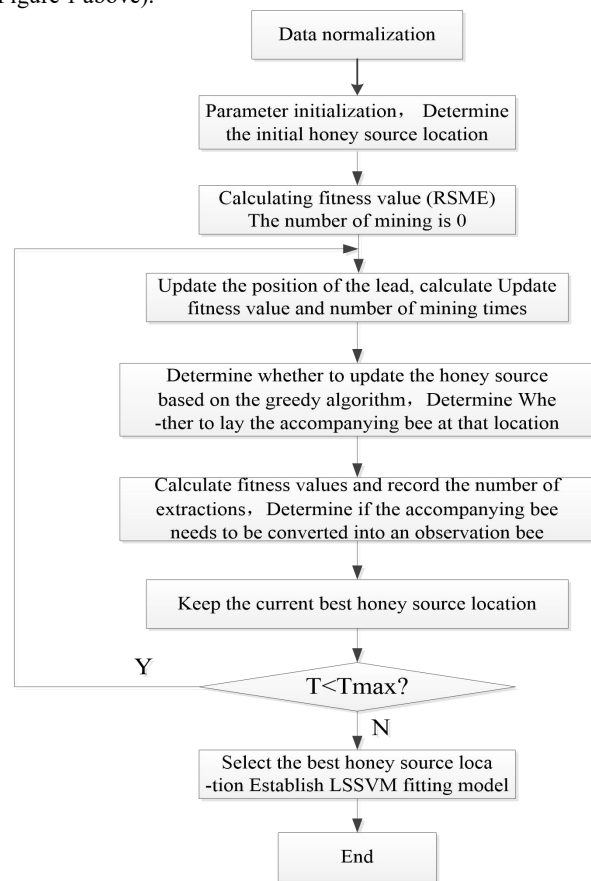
Figure 1 above).

Data normalization

Parameter initialization， Determine the initial honey source location

Calculating fitness value (RSME) The number of mining is 0

Update the position of the lead, calculate Update fitness value and number of mining times

Determine whether to update the honey source based on the greedy algorithm， Determine Whether to lay the accompanying bee at that location

Calculate fitness values and record the number of extractions， Determine if the accompanying bee needs to be converted into an observation bee

Keep the current best honey source location

Y

T<Tmax?

N

Select the best honey source location Establish LSSVM fitting model

End